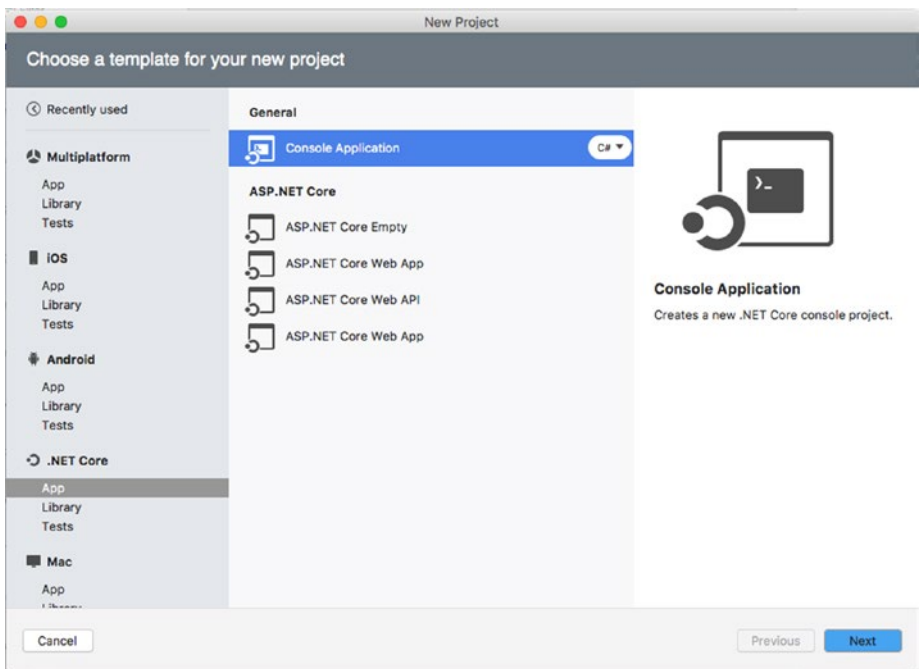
New Project

Choose a template for your new project

Recently used

Multiplatform
App
Library
Tests

iOS
App
Library
Tests

Android
App
Library
Tests

.NET Core
App
Library
Tests

Mac
App
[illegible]

General

Console Application C#

ASP.NET Core

ASP.NET Core Empty
ASP.NET Core Web App
ASP.NET Core Web API
ASP.NET Core Web App

>_

Console Application
Creates a new .NET Core console project.

Cancel
Previous
Next